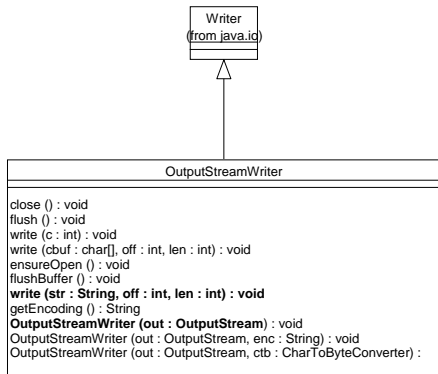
Writer
(from java.io)

OutputStreamWriter

close () : void
flush () : void
write (c : int) : void
write (cbuf : char[], off : int, len : int) : void
ensureOpen () : void
flushBuffer () : void
**write (str : String, off : int, len : int) : void**
getEncoding () : String
**OutputStreamWriter (out : OutputStream)** : void
OutputStreamWriter (out : OutputStream, enc : String) : void
OutputStreamWriter (out : OutputStream, ctb : CharToByteConverter) :